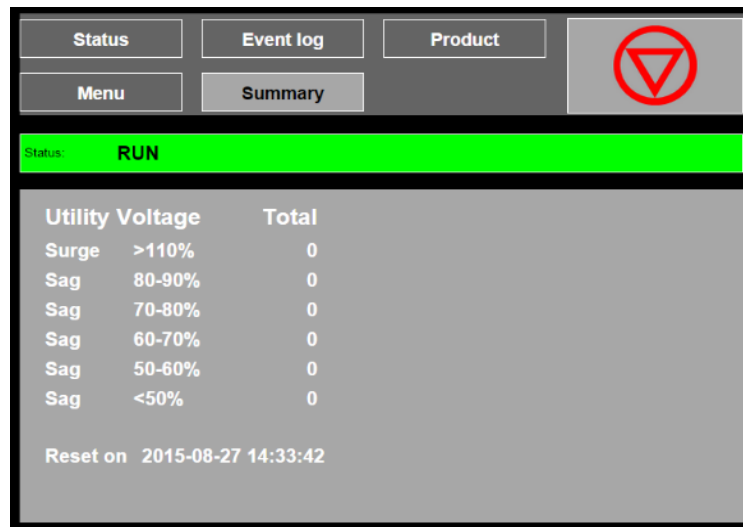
Status
Event log
Product
Menu
Summary

Status: RUN

| Utility Voltage | | Total |
|---|---|---|
| Surge | >110% | 0 |
| Sag | 80-90% | 0 |
| Sag | 70-80% | 0 |
| Sag | 60-70% | 0 |
| Sag | 50-60% | 0 |
| Sag | <50% | 0 |

Reset on 2015-08-27 14:33:42